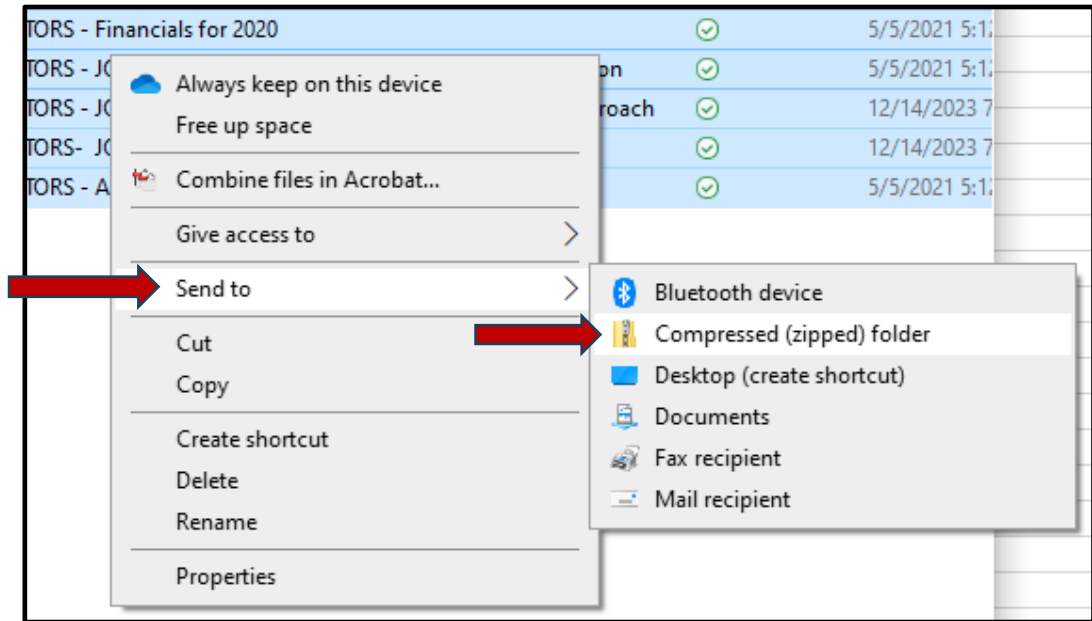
TORS - Financials for 2020 5/5/2021 5:1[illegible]
TORS - JC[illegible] on 5/5/2021 5:1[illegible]
TORS - JC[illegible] roach 12/14/2023 7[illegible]
TORS- JC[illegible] 12/14/2023 7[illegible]
TORS - A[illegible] 5/5/2021 5:1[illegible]

Always keep on this device
Free up space
Combine files in Acrobat...
Give access to
Send to
Cut
Copy
Create shortcut
Delete
Rename
Properties

Bluetooth device
Compressed (zipped) folder
Desktop (create shortcut)
Documents
Fax recipient
Mail recipient